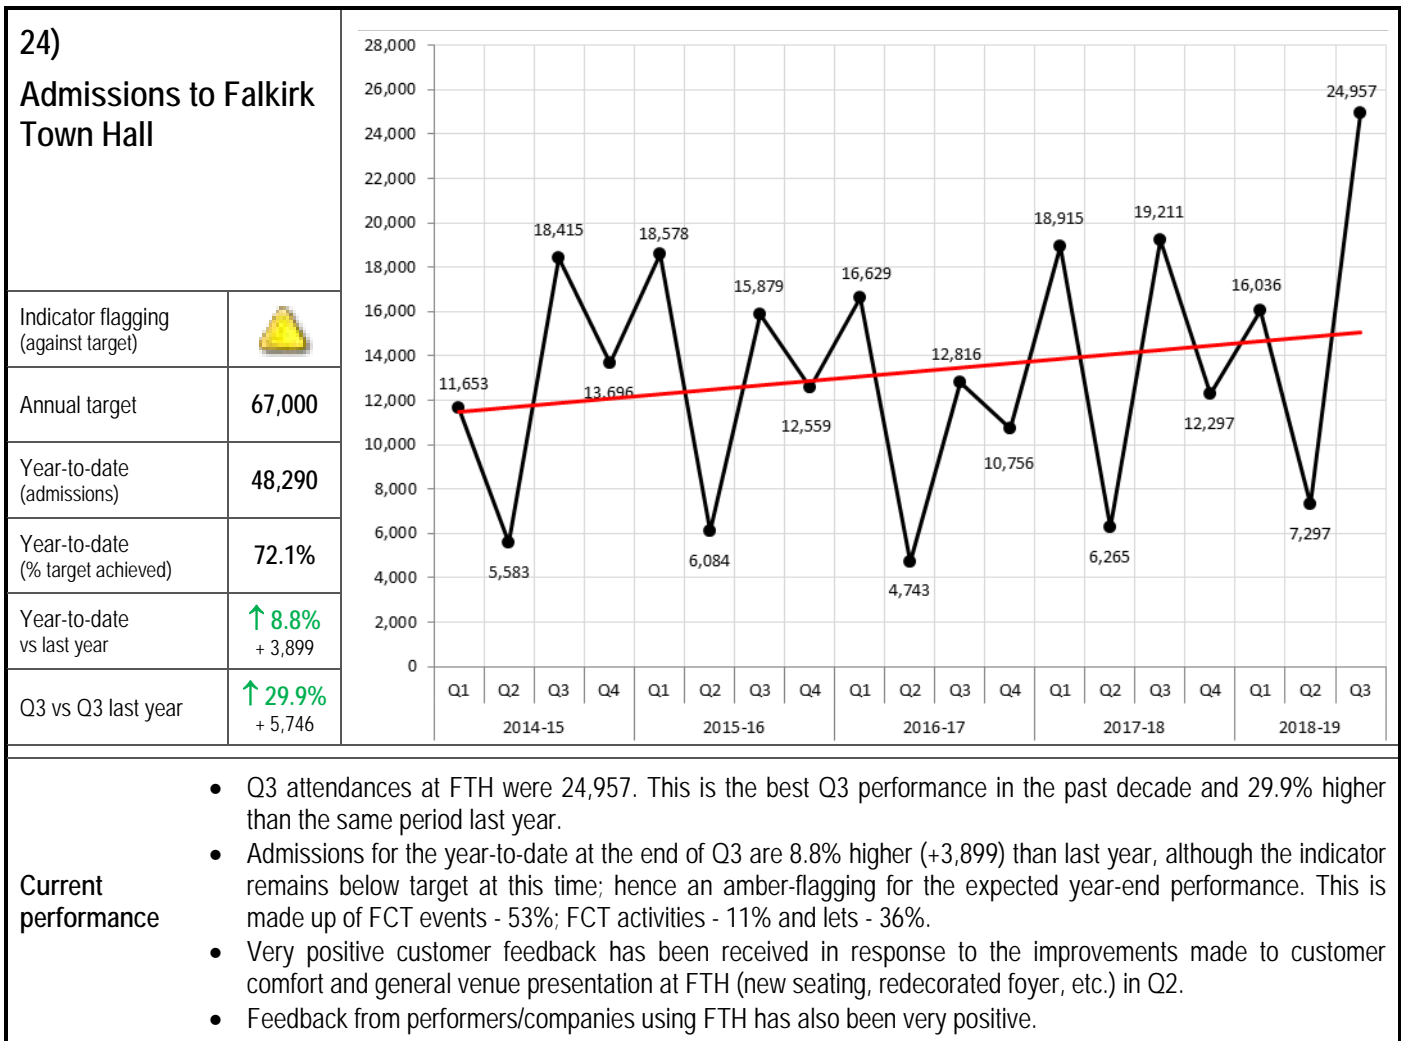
24)

Admissions to Falkirk Town Hall

| Indicator flagging (against target) | |
|---|---|
| Annual target | 67,000 |
| Year-to-date (admissions) | 48,290 |
| Year-to-date (% target achieved) | 72.1% |
| Year-to-date vs last year | ↑ 8.8% + 3,899 |
| Q3 vs Q3 last year | ↑ 29.9% + 5,746 |

28,000
26,000
24,000
22,000
20,000
18,000
16,000
14,000
12,000
10,000
8,000
6,000
4,000
2,000
0

11,653
5,583
18,415
13,696
18,578
6,084
15,879
12,559
16,629
4,743
12,816
10,756
18,915
6,265
19,211
12,297
16,036
7,297
24,957

Q1 Q2 Q3 Q4 Q1 Q2 Q3 Q4 Q1 Q2 Q3 Q4 Q1 Q2 Q3 Q4 Q1 Q2 Q3
2014-15 2015-16 2016-17 2017-18 2018-19

Current performance

• Q3 attendances at FTH were 24,957. This is the best Q3 performance in the past decade and 29.9% higher than the same period last year.
• Admissions for the year-to-date at the end of Q3 are 8.8% higher (+3,899) than last year, although the indicator remains below target at this time; hence an amber-flagging for the expected year-end performance. This is made up of FCT events - 53%; FCT activities - 11% and lets - 36%.
• Very positive customer feedback has been received in response to the improvements made to customer comfort and general venue presentation at FTH (new seating, redecorated foyer, etc.) in Q2.
• Feedback from performers/companies using FTH has also been very positive.